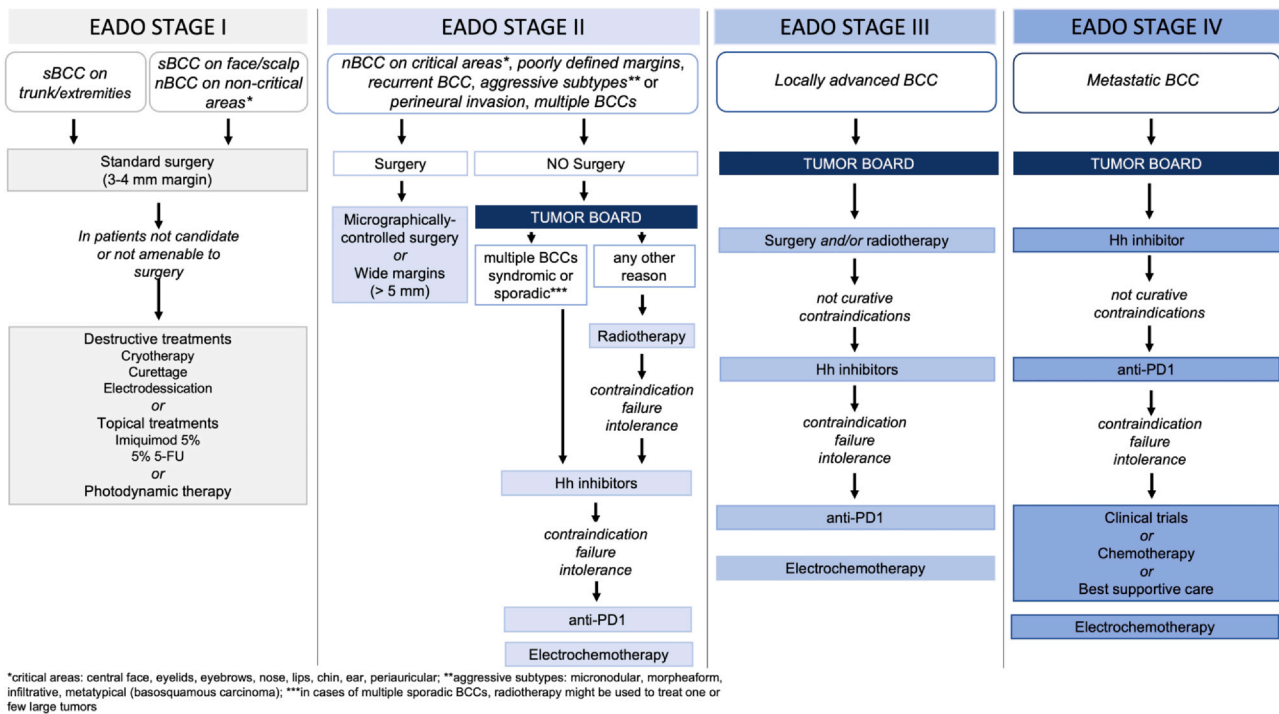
EADO STAGE I

sBCC on trunk/extremities

sBCC on face/scalp nBCC on non-critical areas*

Standard surgery (3-4 mm margin)

In patients not candidate or not amenable to surgery

Destructive treatments
Cryotherapy
Curettage
Electrodessication
or
Topical treatments
Imiquimod 5%
5% 5-FU
or
Photodynamic therapy

EADO STAGE II

nBCC on critical areas*, poorly defined margins, recurrent BCC, aggressive subtypes** or perineural invasion, multiple BCCs

Surgery

NO Surgery

Micrographically-controlled surgery
or
Wide margins (> 5 mm)

TUMOR BOARD

multiple BCCs syndromic or sporadic***

any other reason

Radiotherapy

contraindication failure intolerance

Hh inhibitors

contraindication failure intolerance

anti-PD1

Electrochemotherapy

EADO STAGE III

Locally advanced BCC

TUMOR BOARD

Surgery and/or radiotherapy

not curative contraindications

Hh inhibitors

contraindication failure intolerance

anti-PD1

Electrochemotherapy

EADO STAGE IV

Metastatic BCC

TUMOR BOARD

Hh inhibitor

not curative contraindications

anti-PD1

contraindication failure intolerance

Clinical trials
or
Chemotherapy
or
Best supportive care

Electrochemotherapy

*critical areas: central face, eyelids, eyebrows, nose, lips, chin, ear, periauricular; **aggressive subtypes: micronodular, morpheaform, infiltrative, metatypical (basosquamous carcinoma); ***in cases of multiple sporadic BCCs, radiotherapy might be used to treat one or few large tumors